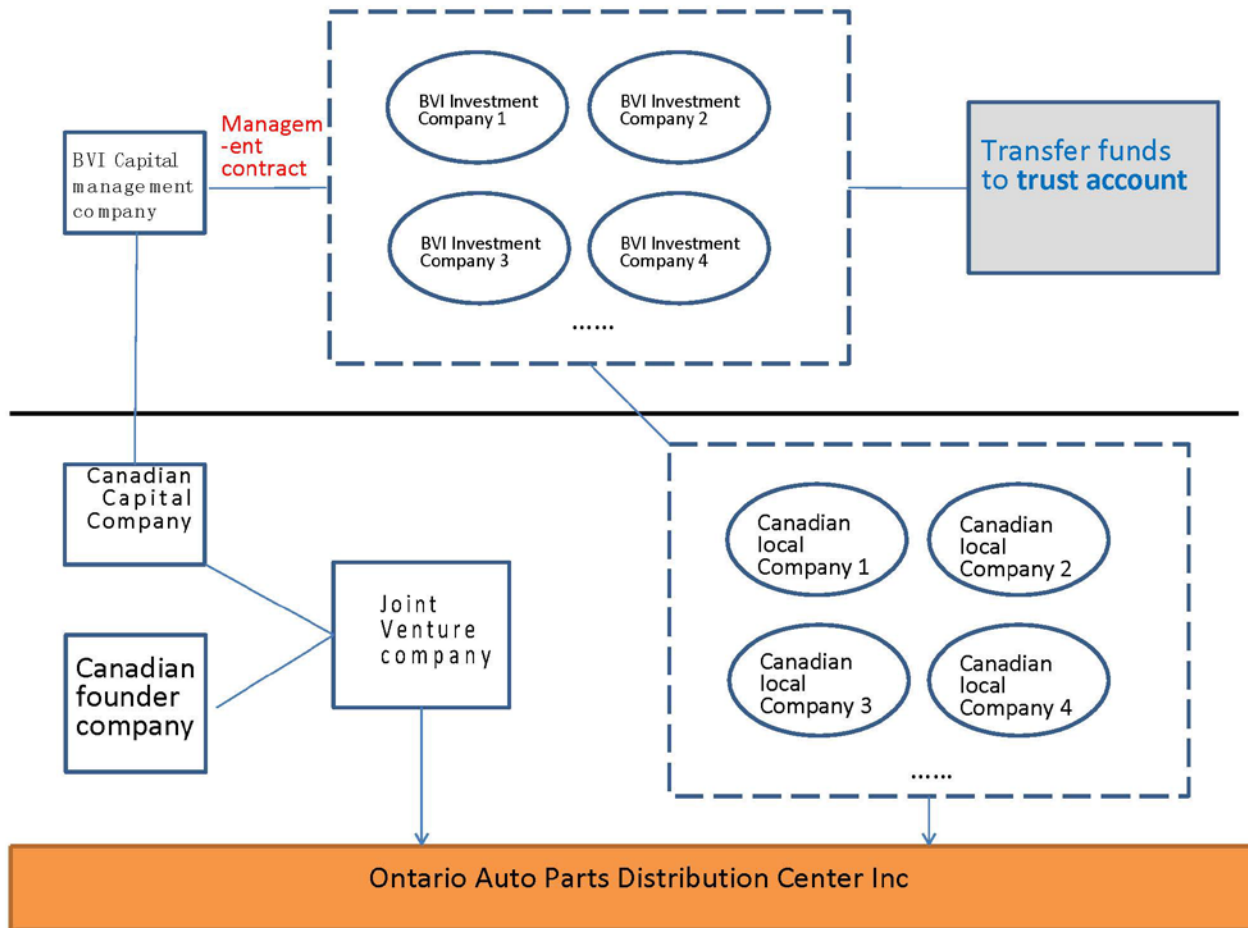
BVI Capital management company

Managem-ent contract

BVI Investment Company 1

BVI Investment Company 2

BVI Investment Company 3

BVI Investment Company 4

......

Transfer funds to **trust account**

Canadian Capital Company

Canadian founder company

Joint Venture company

Canadian local Company 1

Canadian local Company 2

Canadian local Company 3

Canadian local Company 4

......

Ontario Auto Parts Distribution Center Inc